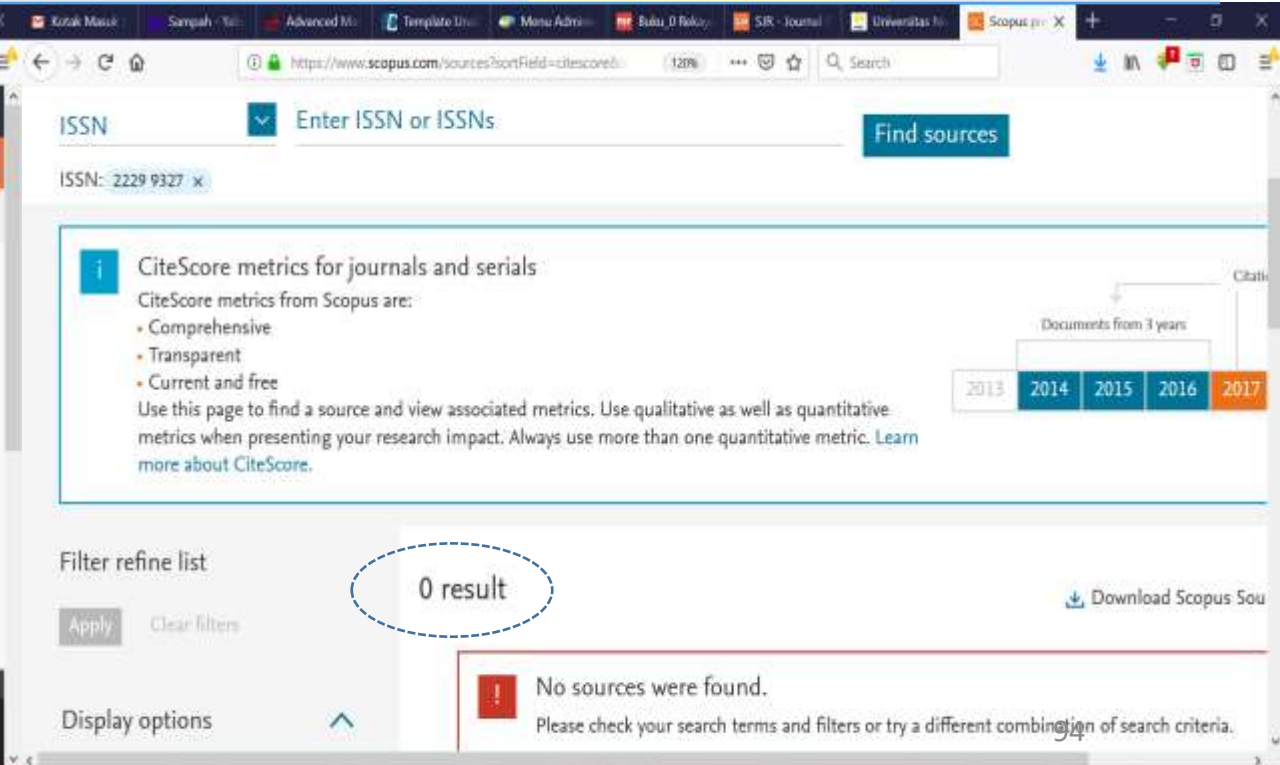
Kotak Masuk | Sampah - Yah | Advanced Mo | Template Uni | Menu Admin | Buku_0 Rekay | SJR - Journal | Universitas N | Scopus pr

https://www.scopus.com/sources?sortField=citescore&
120%
Search

ISSN
Enter ISSN or ISSNs
Find sources

ISSN: 2229 9327 ×

i
CiteScore metrics for journals and serials
CiteScore metrics from Scopus are:
• Comprehensive
• Transparent
• Current and free
Use this page to find a source and view associated metrics. Use qualitative as well as quantitative metrics when presenting your research impact. Always use more than one quantitative metric. Learn more about CiteScore.

Citati
Documents from 3 years
2013 | 2014 | 2015 | 2016 | 2017

Filter refine list
Apply
Clear filters

0 result

Download Scopus Sou

Display options

!
No sources were found.
Please check your search terms and filters or try a different combination of search criteria.

34